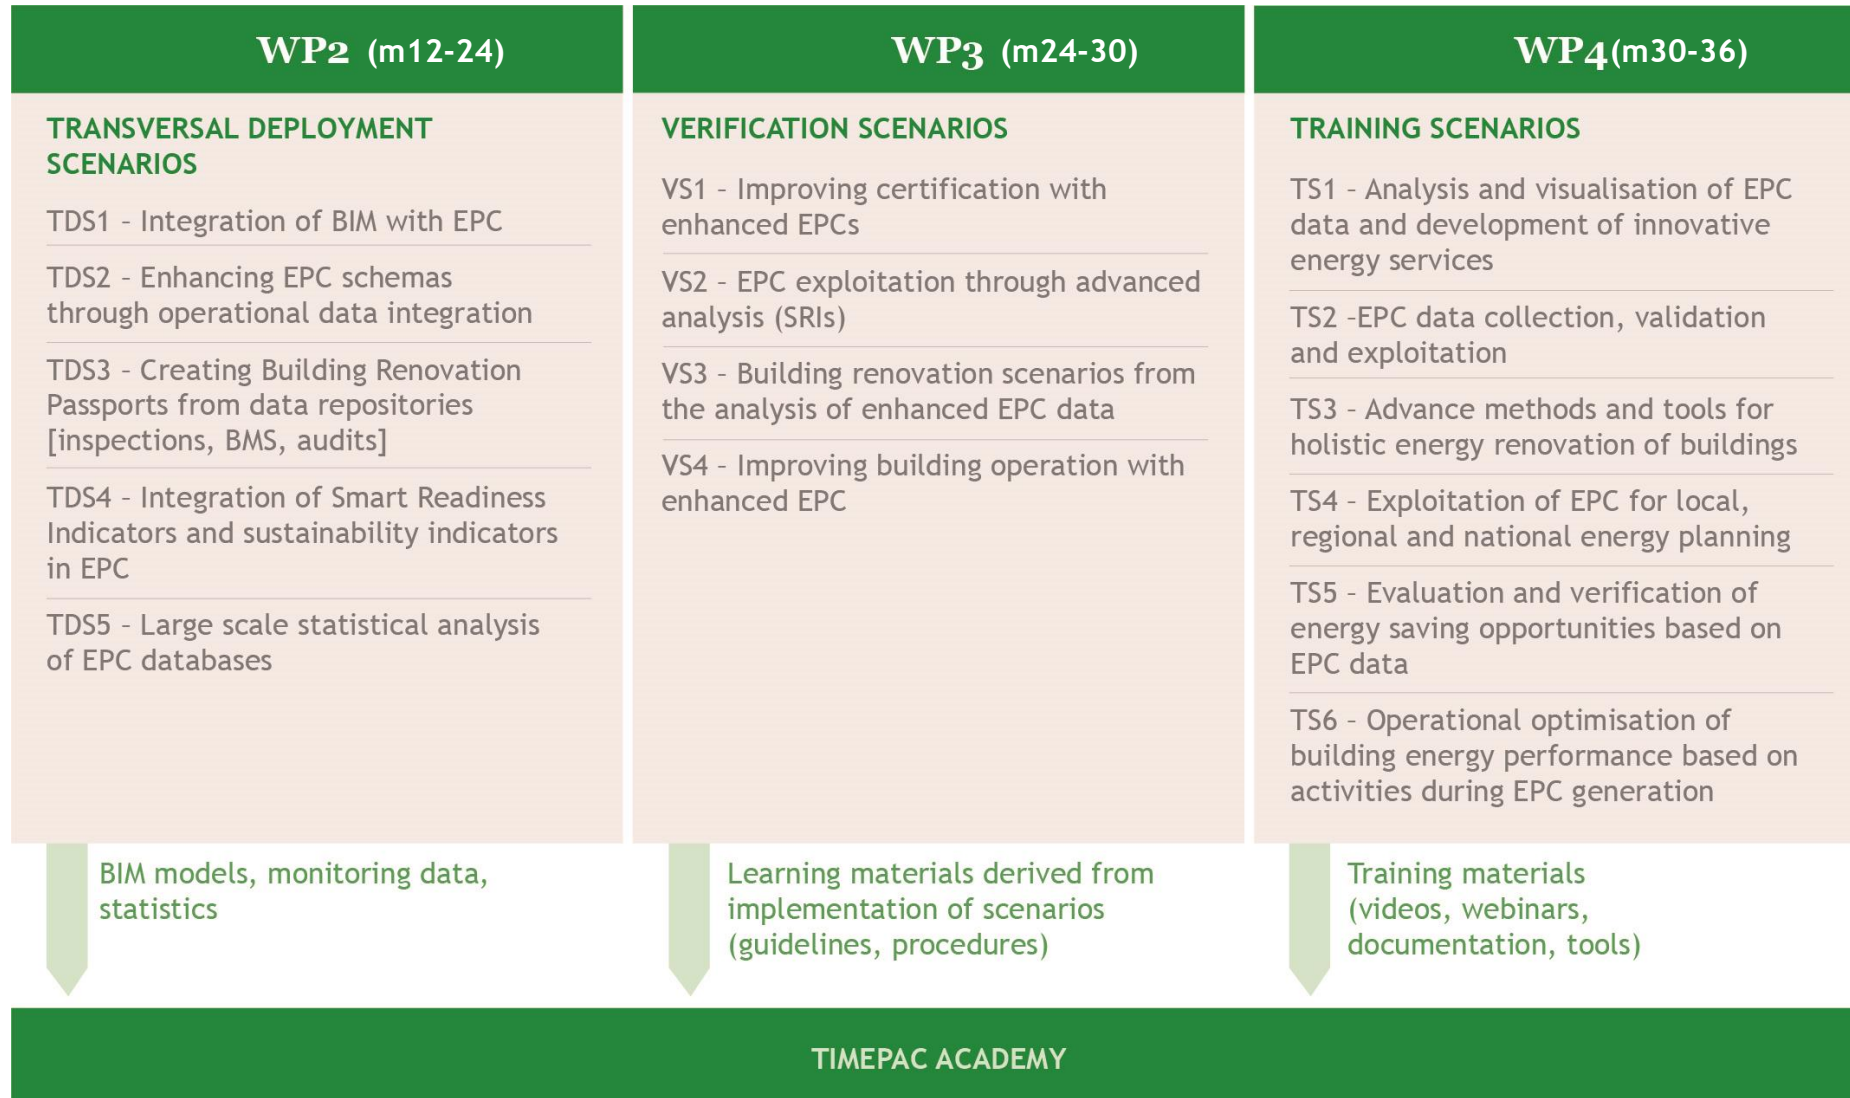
WP2 (m12-24)

TRANSVERSAL DEPLOYMENT SCENARIOS

TDS1 - Integration of BIM with EPC

TDS2 - Enhancing EPC schemas through operational data integration

TDS3 - Creating Building Renovation Passports from data repositories [inspections, BMS, audits]

TDS4 - Integration of Smart Readiness Indicators and sustainability indicators in EPC

TDS5 - Large scale statistical analysis of EPC databases

BIM models, monitoring data, statistics

WP3 (m24-30)

VERIFICATION SCENARIOS

VS1 - Improving certification with enhanced EPCs

VS2 - EPC exploitation through advanced analysis (SRIs)

VS3 - Building renovation scenarios from the analysis of enhanced EPC data

VS4 - Improving building operation with enhanced EPC

Learning materials derived from implementation of scenarios (guidelines, procedures)

WP4(m30-36)

TRAINING SCENARIOS

TS1 - Analysis and visualisation of EPC data and development of innovative energy services

TS2 -EPC data collection, validation and exploitation

TS3 - Advance methods and tools for holistic energy renovation of buildings

TS4 - Exploitation of EPC for local, regional and national energy planning

TS5 - Evaluation and verification of energy saving opportunities based on EPC data

TS6 - Operational optimisation of building energy performance based on activities during EPC generation

Training materials (videos, webinars, documentation, tools)

TIMEPAC ACADEMY